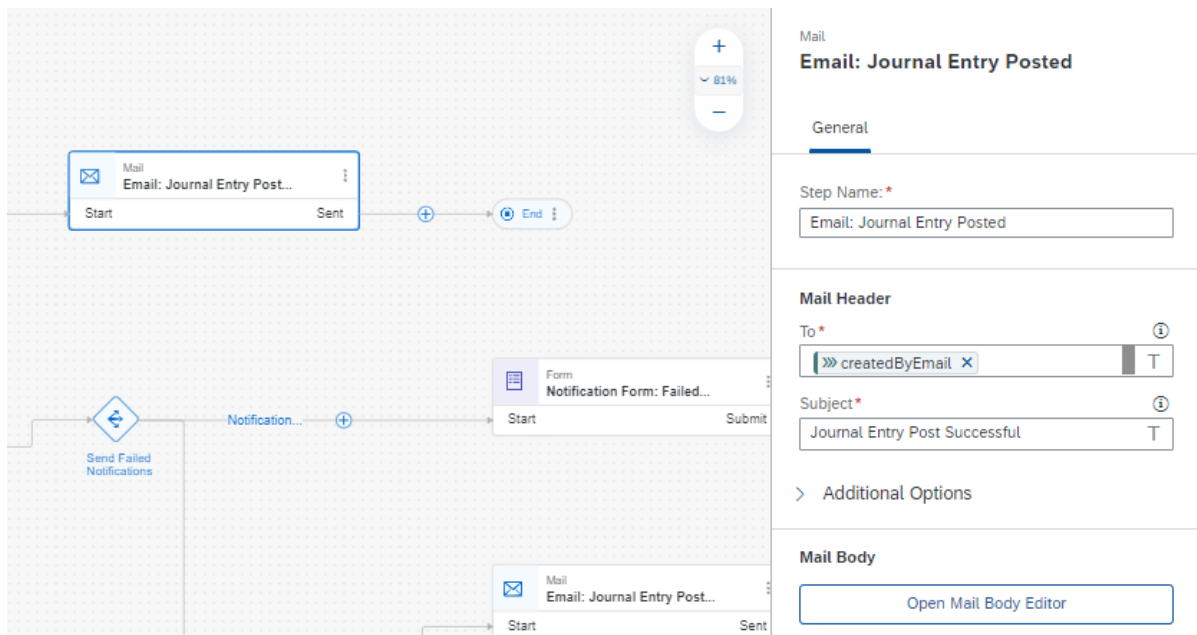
+
81%
−

Mail
Email: Journal Entry Post...
Start
Sent

End

Form
Notification Form: Failed...
Start
Submit

Notification...

Send Failed Notifications

Mail
Email: Journal Entry Post...
Start
Sent

Mail
Email: Journal Entry Posted

General

Step Name:*
Email: Journal Entry Posted

Mail Header
To*
createdByEmail ×
T
Subject*
Journal Entry Post Successful
T

Additional Options

Mail Body
Open Mail Body Editor